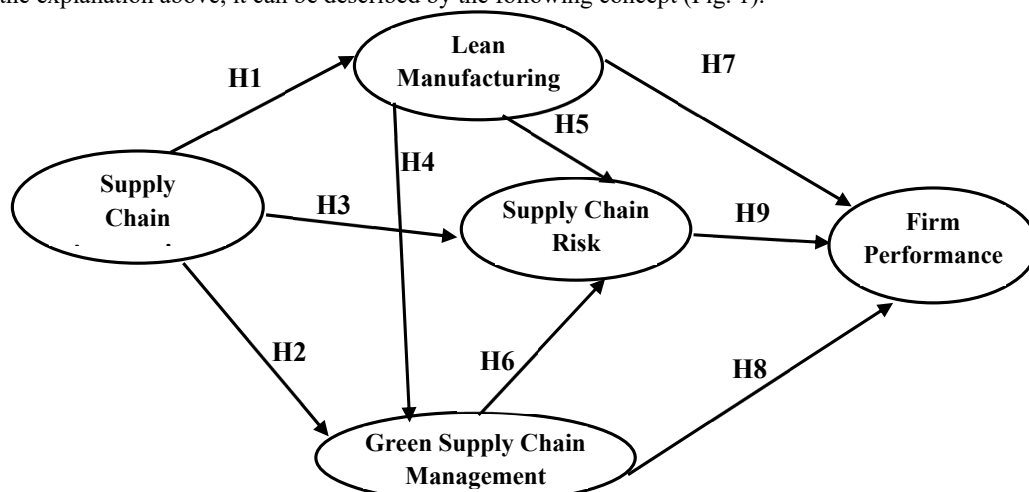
the explanation above, it can be described by the following concept (Fig. 1).

Lean Manufacturing

H1

H7

H5

H4

Supply Chain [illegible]

H3

Supply Chain Risk

H9

Firm Performance

H2

H6

H8

Green Supply Chain Management